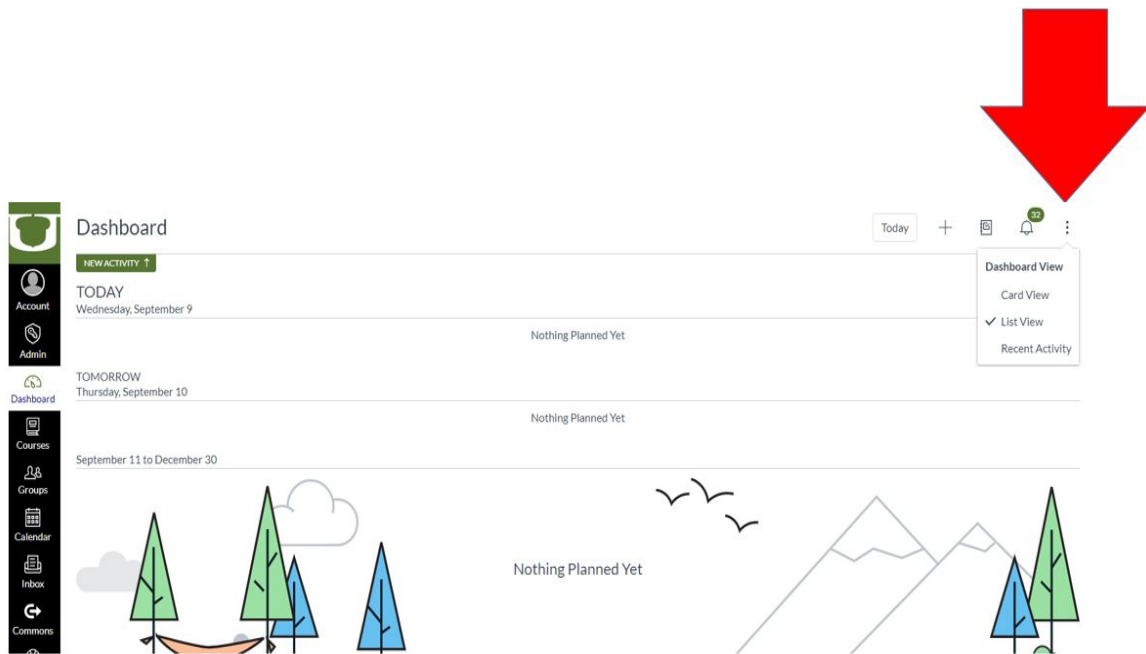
Account

Admin

Dashboard

Courses

Groups

Calendar

Inbox

Commons

Dashboard

Today

32

NEW ACTIVITY ↑

TODAY
Wednesday, September 9

Dashboard View

Card View

✓ List View

Recent Activity

Nothing Planned Yet

TOMORROW
Thursday, September 10

Nothing Planned Yet

September 11 to December 30

Nothing Planned Yet